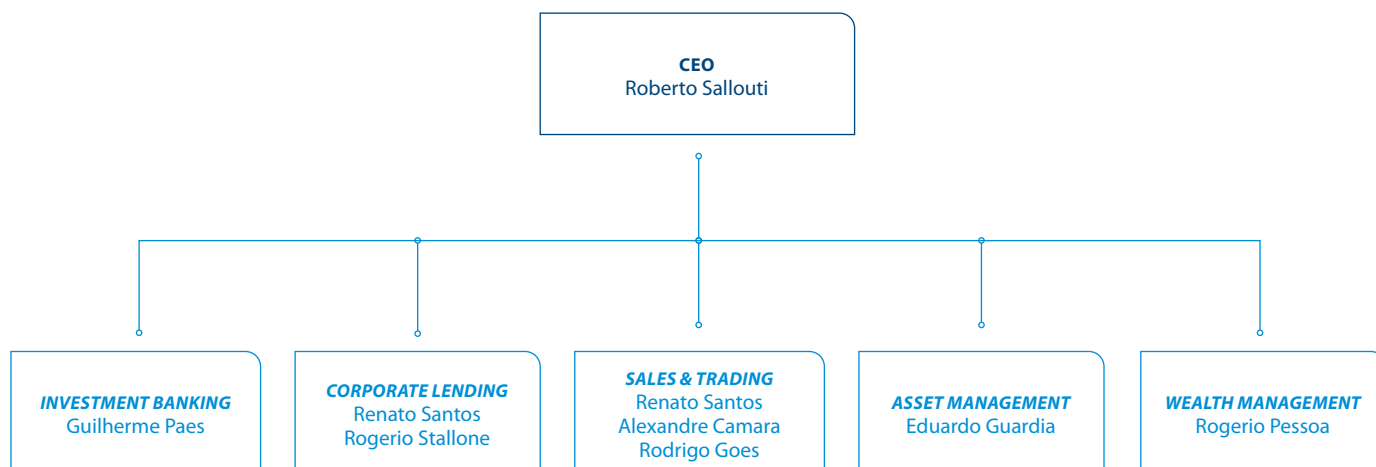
CEO
Roberto Sallouti

INVESTMENT BANKING
Guilherme Paes

CORPORATE LENDING
Renato Santos
Rogerio Stallone

SALES & TRADING
Renato Santos
Alexandre Camara
Rodrigo Goes

ASSET MANAGEMENT
Eduardo Guardia

WEALTH MANAGEMENT
Rogerio Pessoa